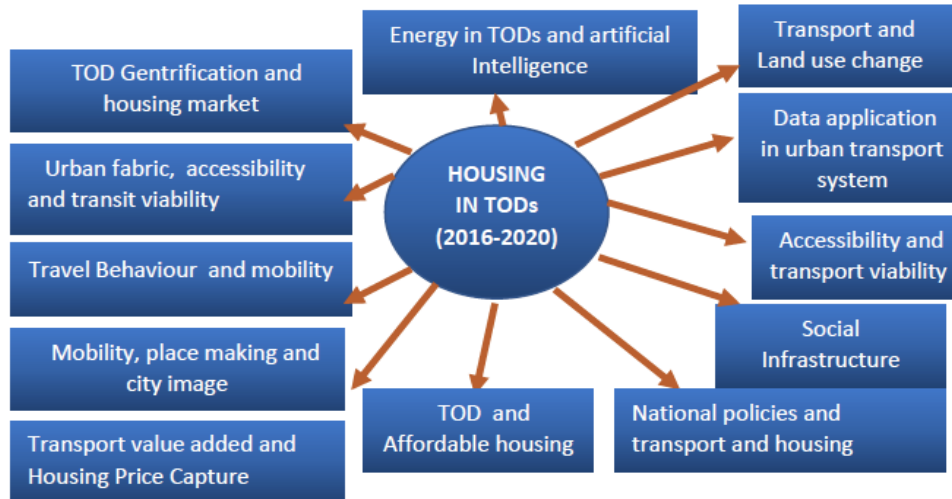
HOUSING IN TODs (2016-2020)

TOD Gentrification and housing market

Energy in TODs and artificial Intelligence

Transport and Land use change

Urban fabric, accessibility and transit viability

Data application in urban transport system

Travel Behaviour and mobility

Accessibility and transport viability

Social Infrastructure

Mobility, place making and city image

TOD and Affordable housing

National policies and transport and housing

Transport value added and Housing Price Capture